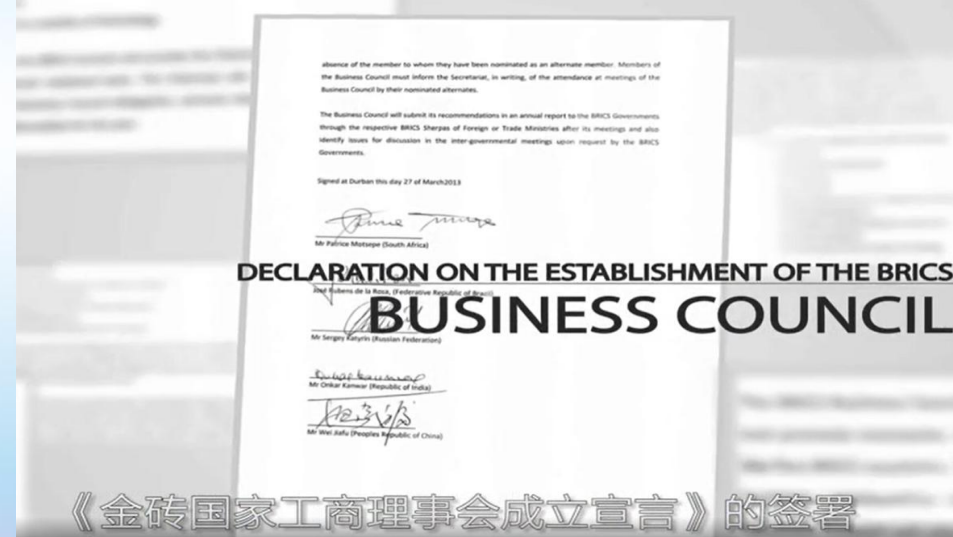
absence of the member to whom they have been nominated as an alternate member. Members of the Business Council must inform the Secretariat, in writing, of the attendance at meetings of the Business Council by their nominated alternates.

The Business Council will submit its recommendations in an annual report to the BRICS Governments through the respective BRICS Sherpas of Foreign or Trade Ministries after its meetings and also identify issues for discussion in the inter-governmental meetings upon request by the BRICS Governments.

Signed at Durban this day 27 of March2013

Mr Patrice Motsepe (South Africa)

DECLARATION ON THE ESTABLISHMENT OF THE BRICS

José Rubens de la Rosa, (Federative Republic of Brazil)

BUSINESS COUNCIL

Mr Sergey Katyrin (Russian Federation)

Mr Onkar Kanwar (Republic of India)

Mr Wei Jiafu (Peoples Republic of China)

《金砖国家工商理事会成立宣言》的签署